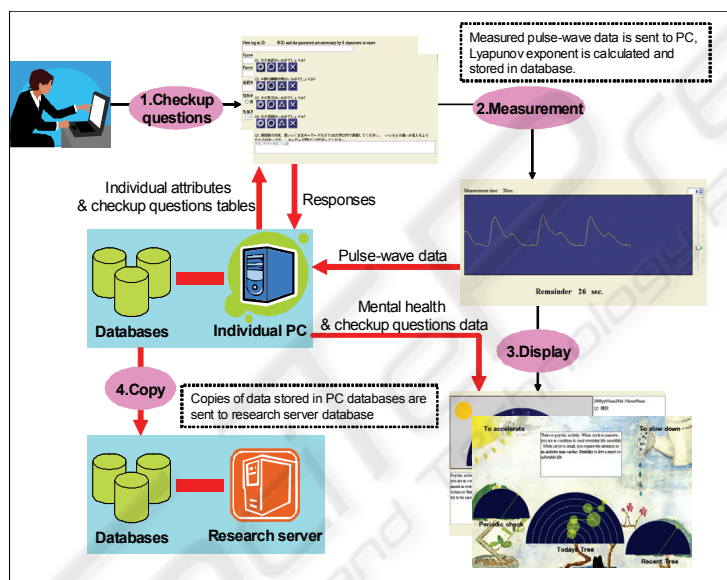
Measured pulse-wave data is sent to PC, Lyapunov exponent is calculated and stored in database.

1.Checkup questions

2.Measurement

Individual attributes & checkup questions tables

Responses

Pulse-wave data

Measurement time 30sec

Remainder 26 sec.

Mental health & checkup questions data

Databases

Individual PC

3.Display

4.Copy

Copies of data stored in PC databases are sent to research server database

To accelerate

To slow down

Periodic check

Todays Tree

Recent Tree

Databases

Research server